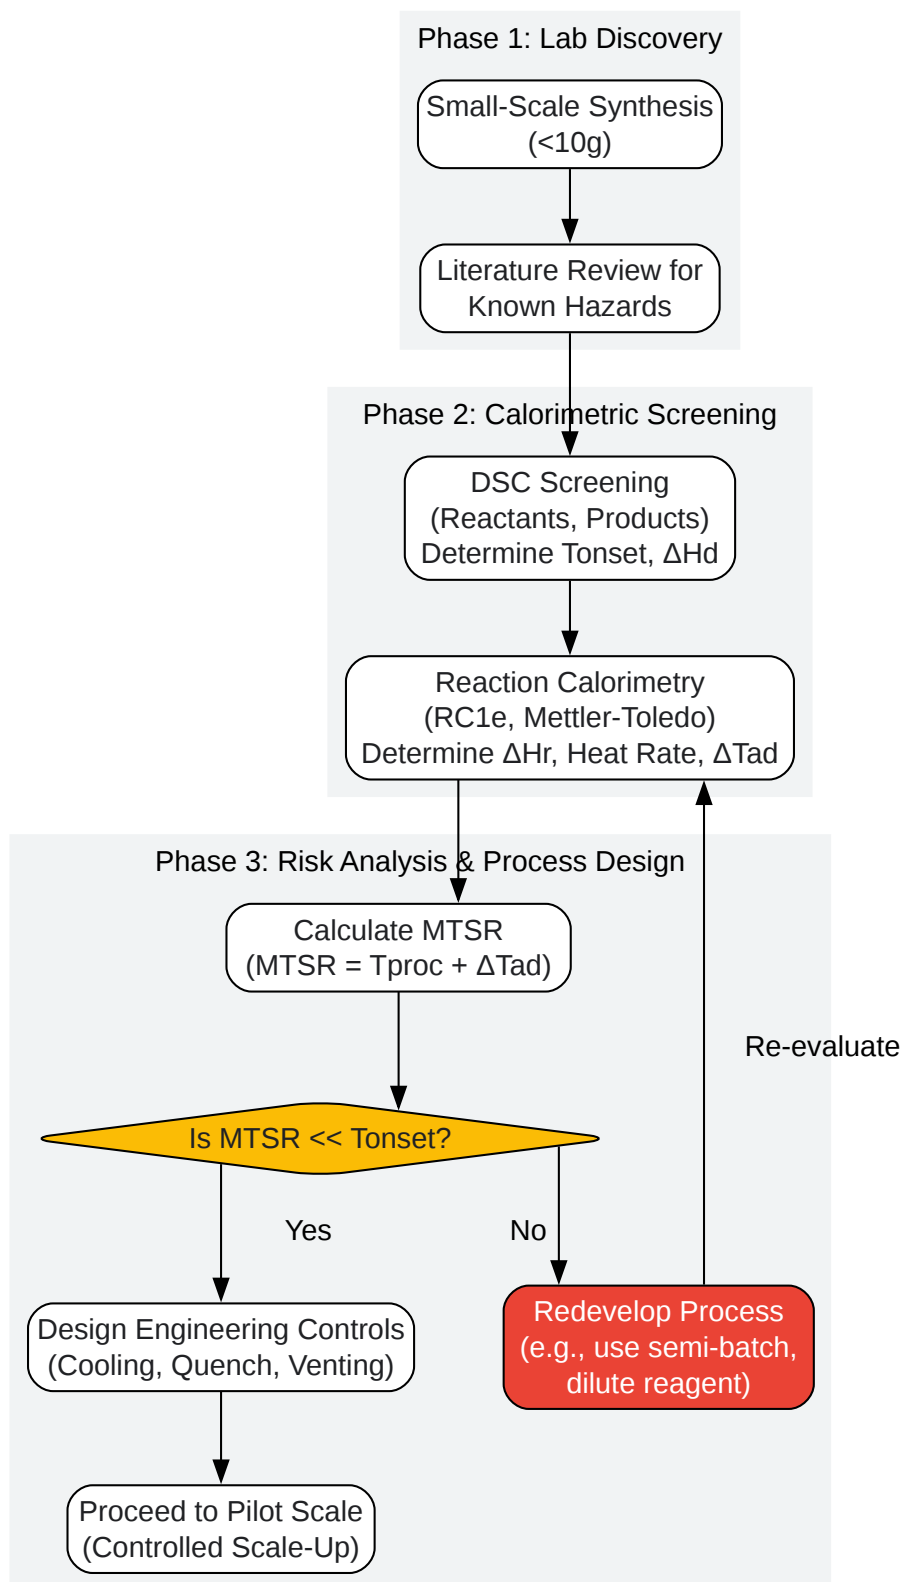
Phase 1: Lab Discovery

Small-Scale Synthesis (<10g)

Literature Review for Known Hazards

Phase 2: Calorimetric Screening

DSC Screening (Reactants, Products) Determine Tonset, ΔHd

Reaction Calorimetry (RC1e, Mettler-Toledo) Determine ΔHr, Heat Rate, ΔTad

Phase 3: Risk Analysis & Process Design

Calculate MTSR (MTSR = Tproc + ΔTad)

Re-evaluate

Is MTSR << Tonset?

Yes

No

Design Engineering Controls (Cooling, Quench, Venting)

Redevelop Process (e.g., use semi-batch, dilute reagent)

Proceed to Pilot Scale (Controlled Scale-Up)